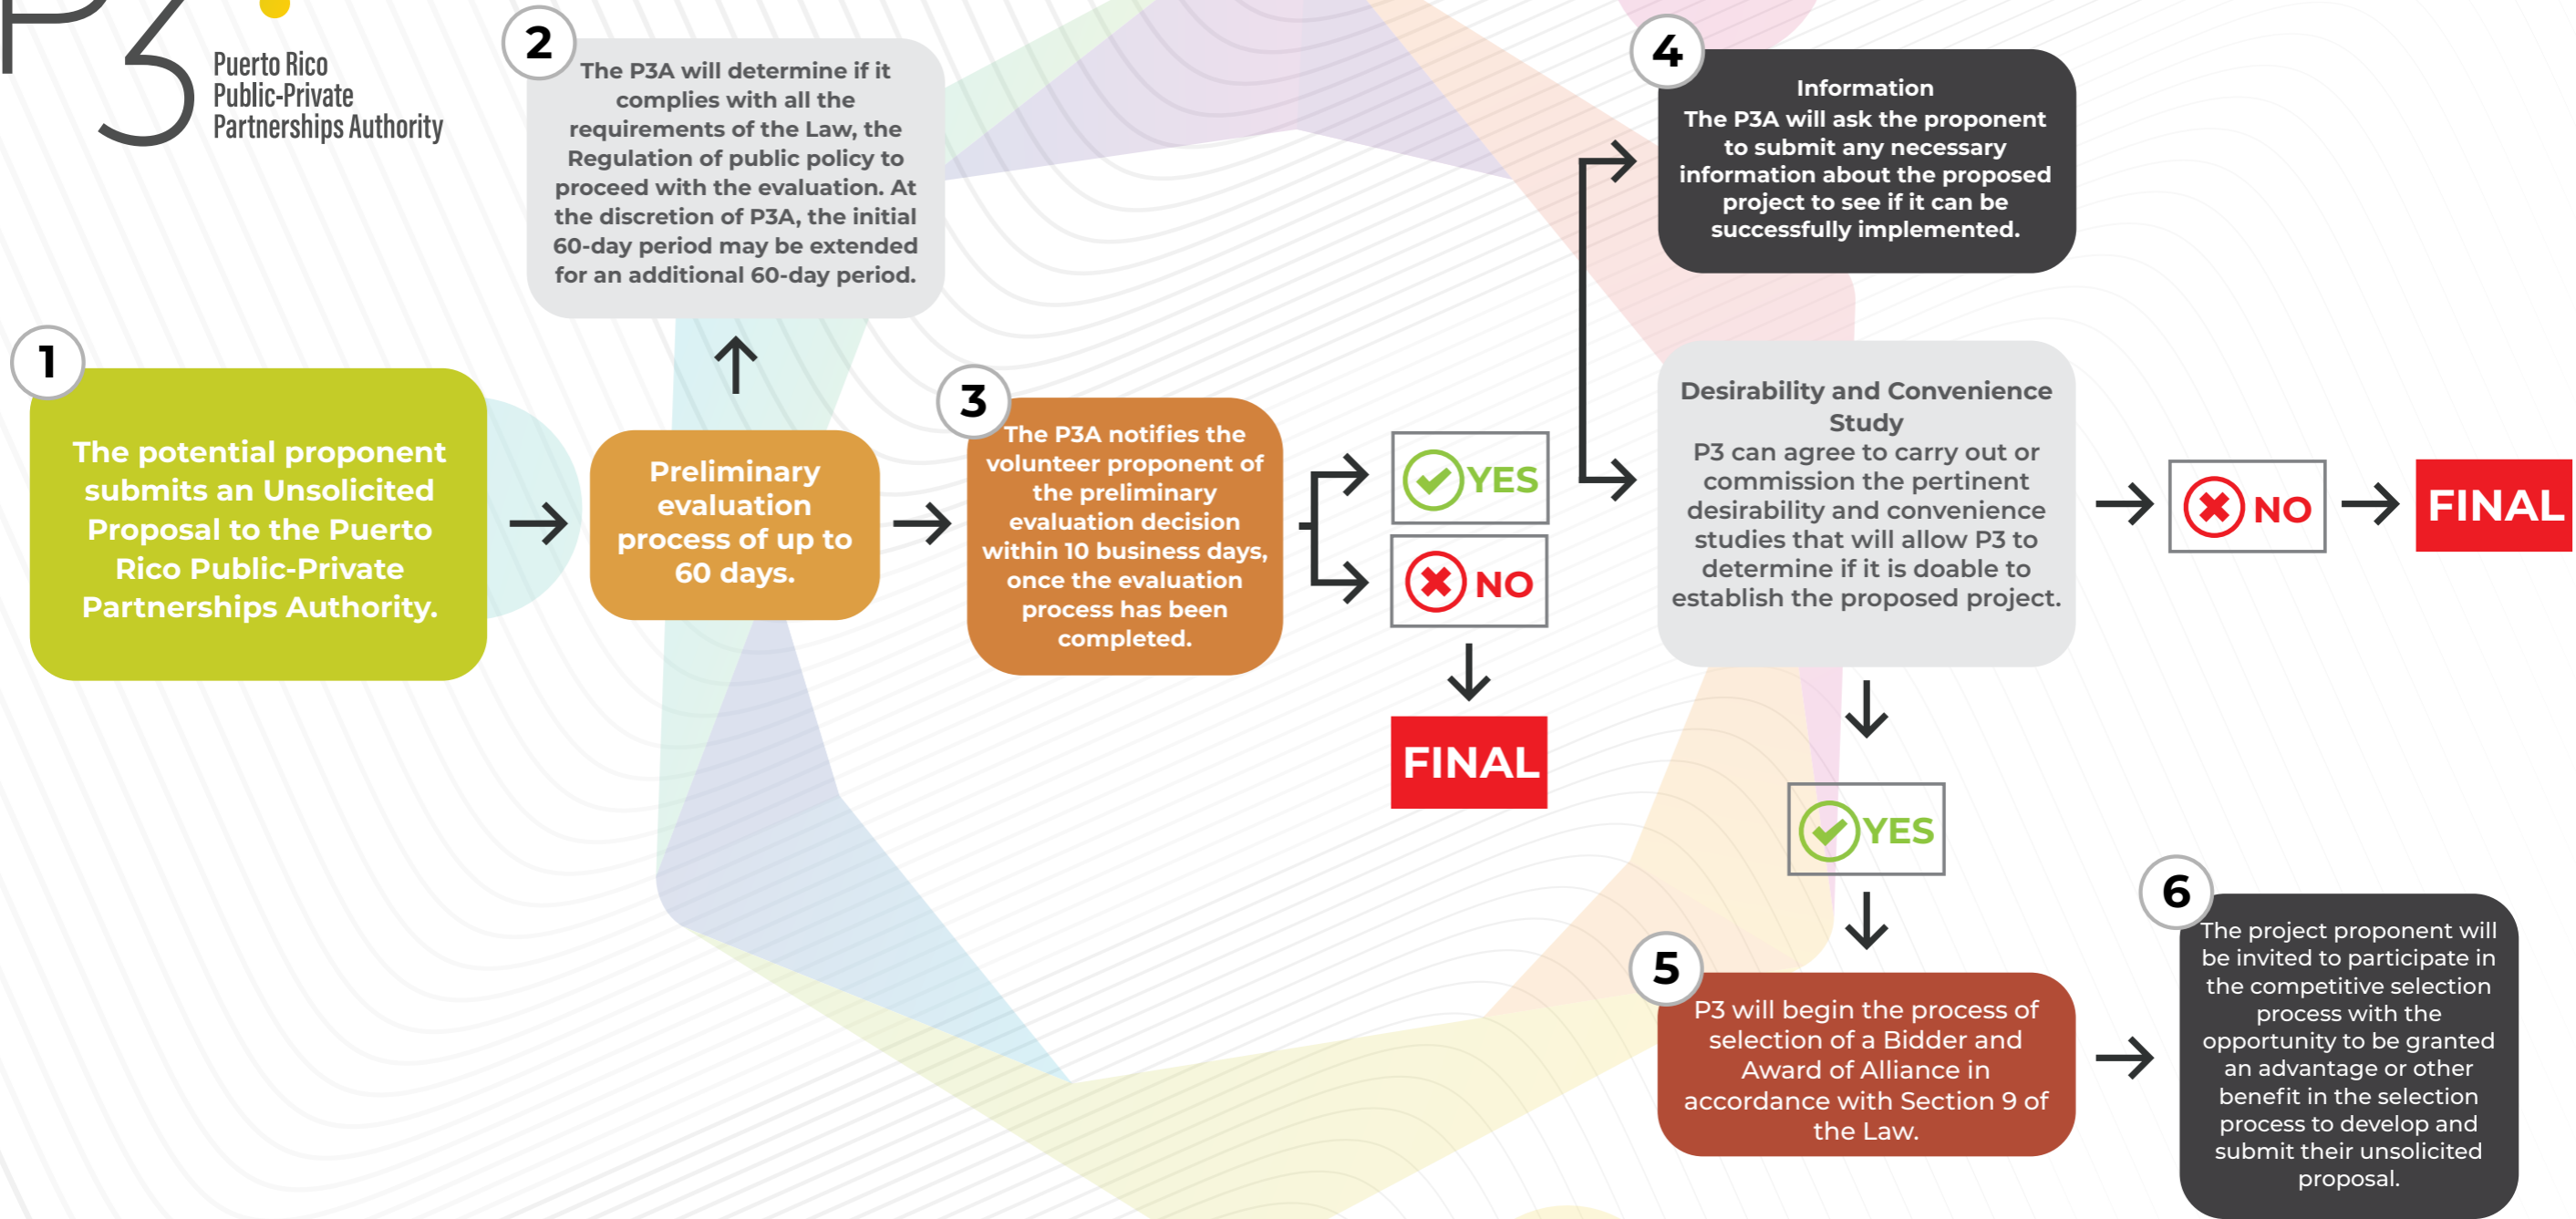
P3 Puerto Rico Public-Private Partnerships Authority

1
The potential proponent submits an Unsolicited Proposal to the Puerto Rico Public-Private Partnerships Authority.

Preliminary evaluation process of up to 60 days.

2
The P3A will determine if it complies with all the requirements of the Law, the Regulation of public policy to proceed with the evaluation. At the discretion of P3A, the initial 60-day period may be extended for an additional 60-day period.

3
The P3A notifies the volunteer proponent of the preliminary evaluation decision within 10 business days, once the evaluation process has been completed.

YES

NO

FINAL

4
Information
The P3A will ask the proponent to submit any necessary information about the proposed project to see if it can be successfuly implemented.

Desirability and Convenience Study
P3 can agree to carry out or commission the pertinent desirability and convenience studies that will allow P3 to determine if it is doable to establish the proposed project.

NO

FINAL

YES

5
P3 will begin the process of selection of a Bidder and Award of Alliance in accordance with Section 9 of the Law.

6
The project proponent will be invited to participate in the competitive selection process with the opportunity to be granted an advantage or other benefit in the selection process to develop and submit their unsolicited proposal.